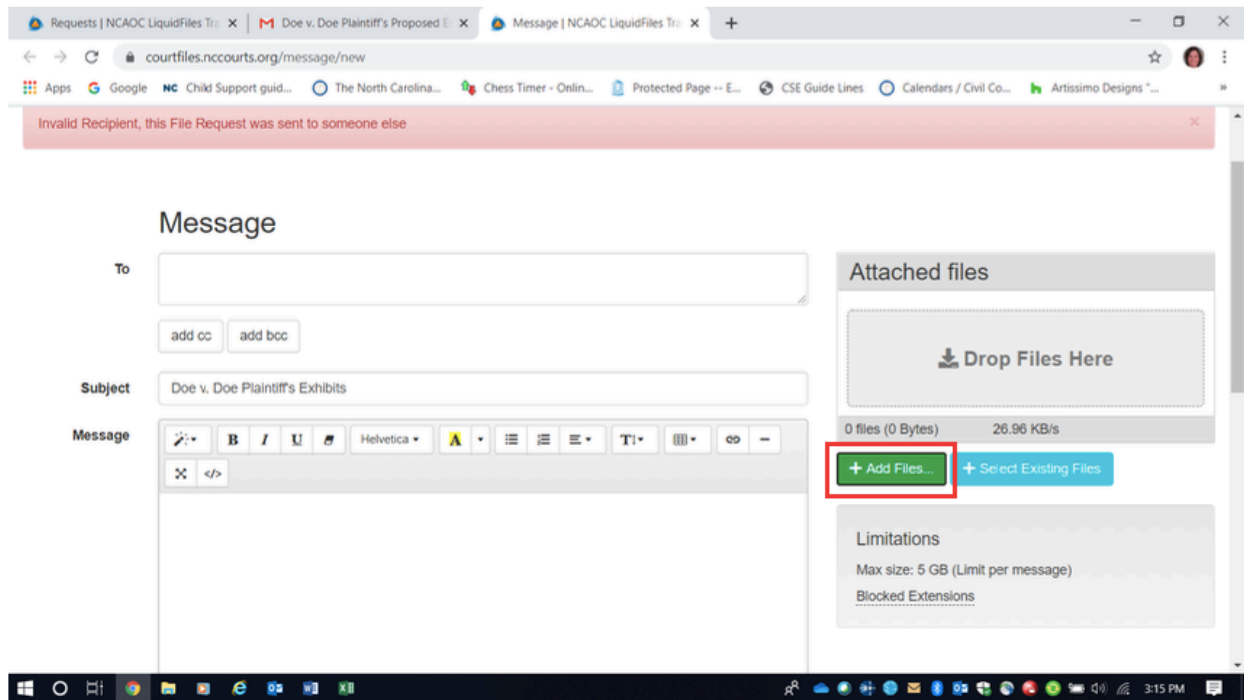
Requests | NCAOC LiquidFiles Tr
Doe v. Doe Plaintiff's Proposed E
Message | NCAOC LiquidFiles Tr

courtfiles.nccourts.org/message/new

Apps Google Child Support guid... The North Carolina... Chess Timer - Onlin... Protected Page -- E... CSE Guide Lines Calendars / Civil Co... Artissimo Designs "...

Invalid Recipient, this File Request was sent to someone else

Message

To

add cc add bcc

Subject Doe v. Doe Plaintiff's Exhibits

Message

Helvetica

Attached files

Drop Files Here

0 files (0 Bytes) 26.96 KB/s

+ Add Files... + Select Existing Files

Limitations

Max size: 5 GB (Limit per message)

Blocked Extensions

3:15 PM